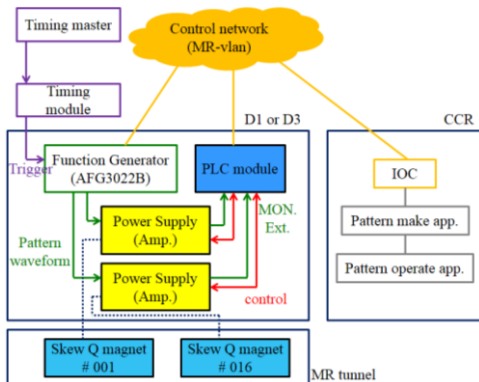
Timing master

Control network (MR-vlan)

Timing module

D1 or D3

CCR

Trigger

Function Generator (AFG3022B)

PLC module

IOC

Power Supply (Amp.)

MON. Ext.

Pattern make app.

Pattern waveform

Power Supply (Amp.)

Pattern operate app.

control

Skew Q magnet # 001

Skew Q magnet # 016

MR tunnel